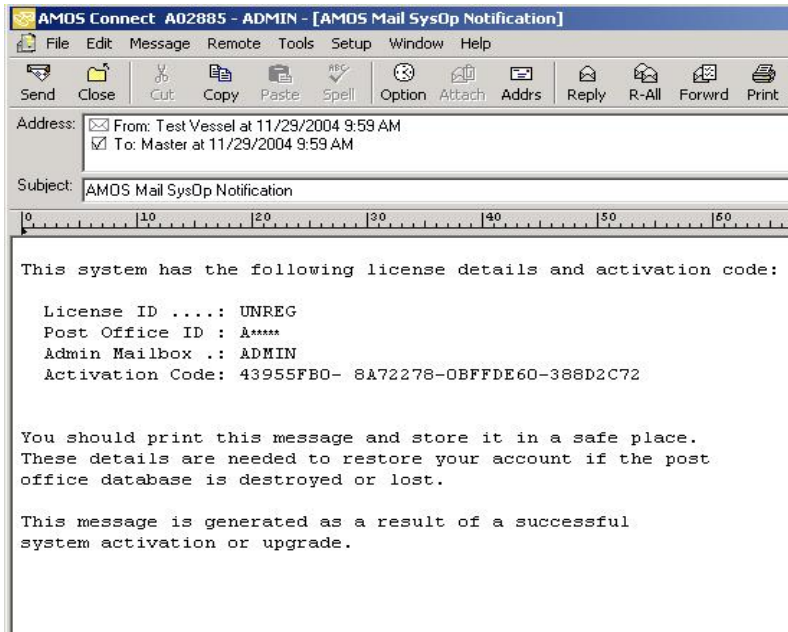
AMOS Connect A02885 - ADMIN - [AMOS Mail SysOp Notification]

File Edit Message Remote Tools Setup Window Help

Send Close Cut Copy Paste Spell Option Attach Addrs Reply R-All Forwrd Print

Address: From: Test Vessel at 11/29/2004 9:59 AM
To: Master at 11/29/2004 9:59 AM

Subject: AMOS Mail SysOp Notification

0 10 20 30 40 50 60

This system has the following license details and activation code:

License ID ....: UNREG
Post Office ID : A*****
Admin Mailbox .: ADMIN
Activation Code: 43955FB0- 8A72278-0BFFDE60-388D2C72

You should print this message and store it in a safe place.
These details are needed to restore your account if the post office database is destroyed or lost.

This message is generated as a result of a successful system activation or upgrade.